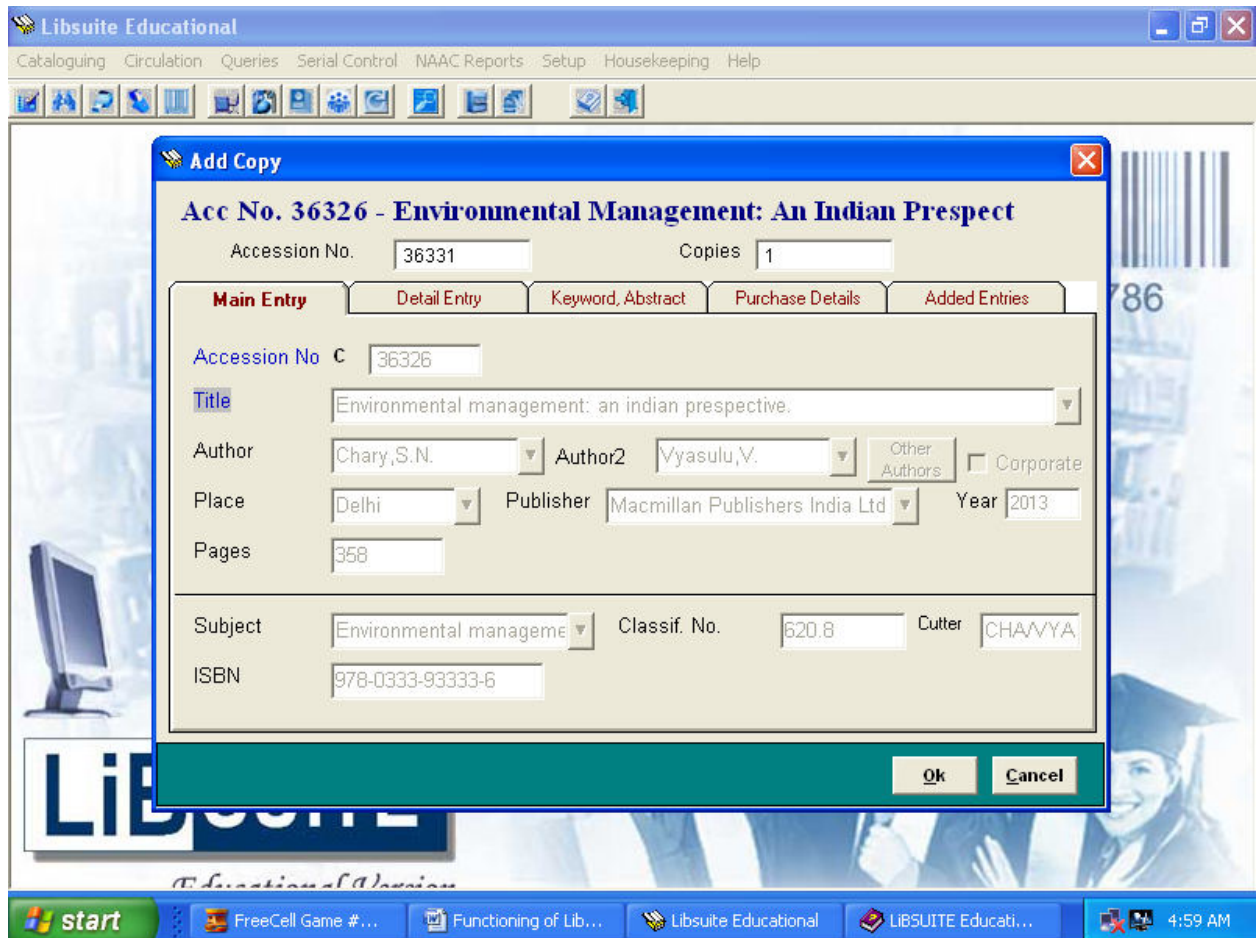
Libsuite Educational

Cataloguing Circulation Queries Serial Control NAAC Reports Setup Housekeeping Help

Add Copy

Acc No. 36326 - Environmental Management: An Indian Prespect

Accession No. 36331 Copies 1

Main Entry | Detail Entry | Keyword, Abstract | Purchase Details | Added Entries

Accession No C 36326

Title Environmental management: an indian prespective.

Author Chary,S.N. Author2 Vyasulu,V. Other Authors Corporate

Place Delhi Publisher Macmillan Publishers India Ltd Year 2013

Pages 358

Subject Environmental manageme Classif. No. 620.8 Cutter CHA/VYA

ISBN 978-0333-93333-6

Ok Cancel

786

LiB

Educational Version

start FreeCell Game #... Functioning of Lib... Libsuite Educational LiBSUITE Educati... 4:59 AM